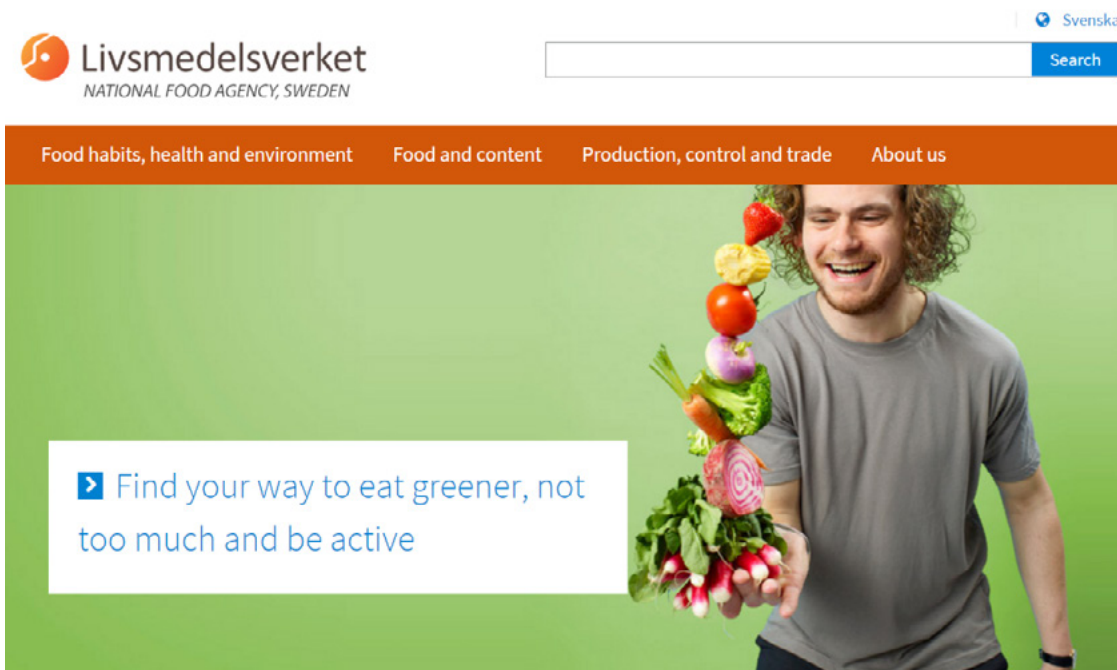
Svenska

Livsmedelsverket
NATIONAL FOOD AGENCY, SWEDEN

Search

Food habits, health and environment
Food and content
Production, control and trade
About us

Find your way to eat greener, not too much and be active